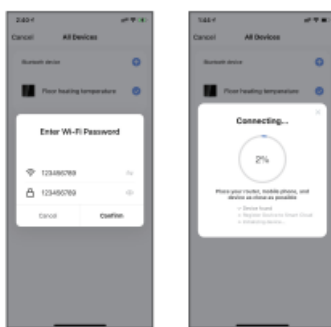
2:43

Cancel All Devices

Bluetooth device

Floor heating temperature

Enter Wi-Fi Password

123456789

123456789

Cancel Confirm

1:44

Cancel All Devices

Bluetooth device

Floor heating temperature

Connecting...

2%

Place your router, mobile phone, and device as close as possible

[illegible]
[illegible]
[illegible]